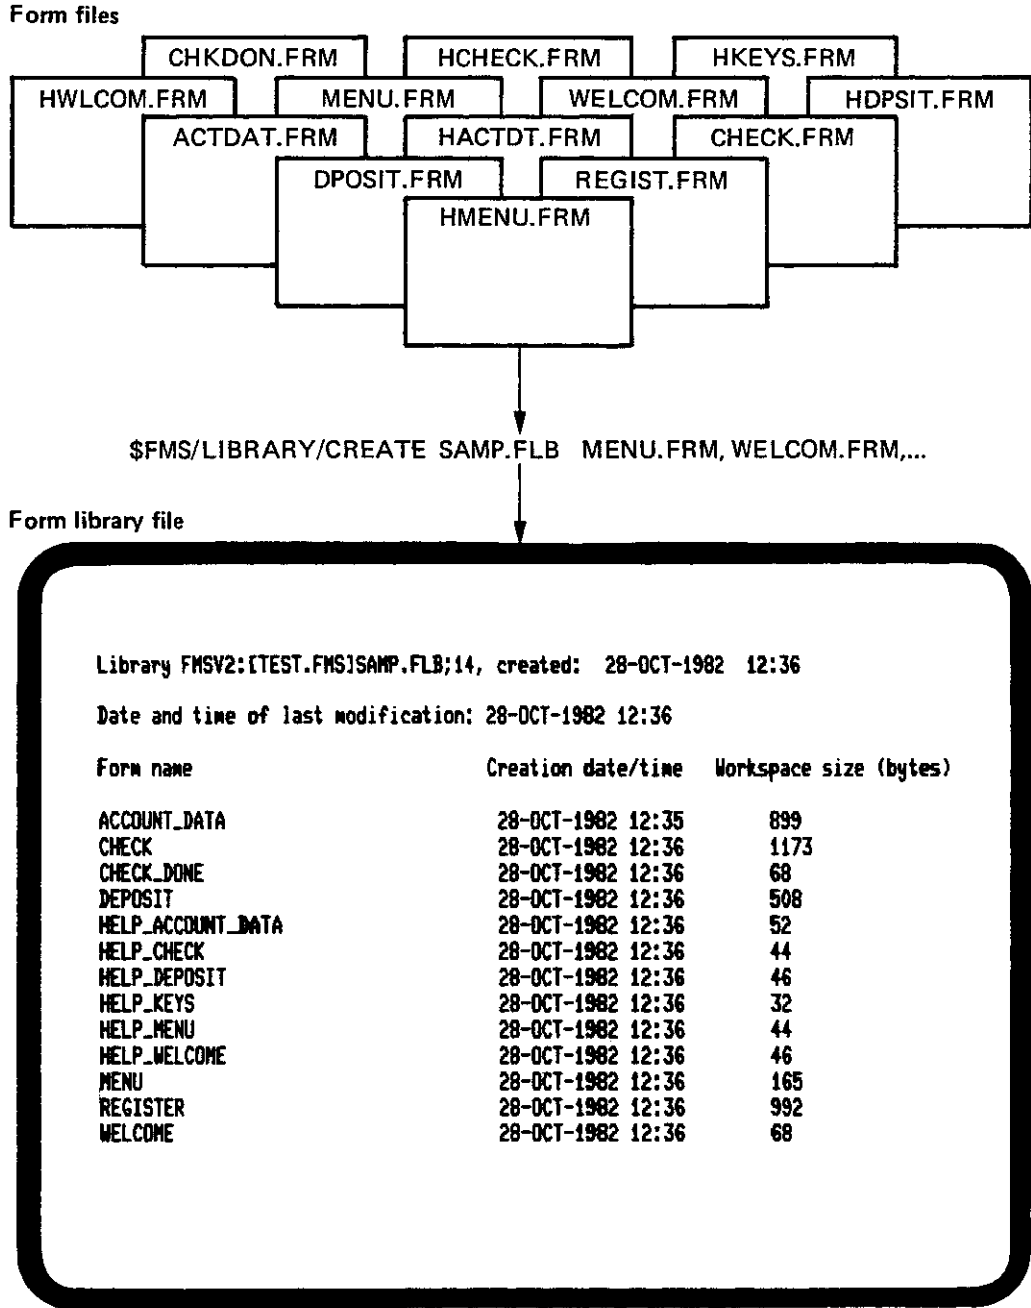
Form files

CHKDON.FRM
HCHECK.FRM
HKEYS.FRM
HWLCOM.FRM
MENU.FRM
WELCOM.FRM
HDPSIT.FRM
ACTDAT.FRM
HACTDT.FRM
CHECK.FRM
DPOSIT.FRM
REGIST.FRM
HMENU.FRM

$FMS/LIBRARY/CREATE SAMP.FLB MENU.FRM, WELCOM.FRM,...

Form library file

Library FMSV2:[TEST.FMS]SAMP.FLB;14, created: 28-OCT-1982 12:36

Date and time of last modification: 28-OCT-1982 12:36

| Form name | Creation date/time | Workspace size (bytes) |
|---|---|---|
| ACCOUNT_DATA | 28-OCT-1982 12:35 | 899 |
| CHECK | 28-OCT-1982 12:36 | 1173 |
| CHECK_DONE | 28-OCT-1982 12:36 | 68 |
| DEPOSIT | 28-OCT-1982 12:36 | 508 |
| HELP_ACCOUNT_DATA | 28-OCT-1982 12:36 | 52 |
| HELP_CHECK | 28-OCT-1982 12:36 | 44 |
| HELP_DEPOSIT | 28-OCT-1982 12:36 | 46 |
| HELP_KEYS | 28-OCT-1982 12:36 | 32 |
| HELP_MENU | 28-OCT-1982 12:36 | 44 |
| HELP_WELCOME | 28-OCT-1982 12:36 | 46 |
| MENU | 28-OCT-1982 12:36 | 165 |
| REGISTER | 28-OCT-1982 12:36 | 992 |
| WELCOME | 28-OCT-1982 12:36 | 68 |